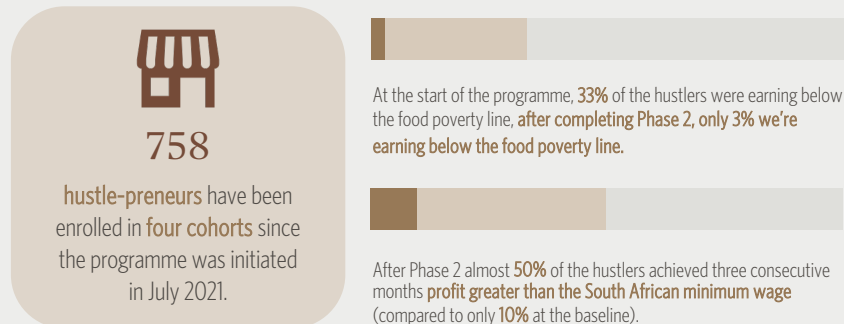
758

hustle-preneurs have been enrolled in four cohorts since the programme was initiated in July 2021.

At the start of the programme, 33% of the hustlers were earning below the food poverty line, after completing Phase 2, only 3% we're earning below the food poverty line.

After Phase 2 almost 50% of the hustlers achieved three consecutive months profit greater than the South African minimum wage (compared to only 10% at the baseline).